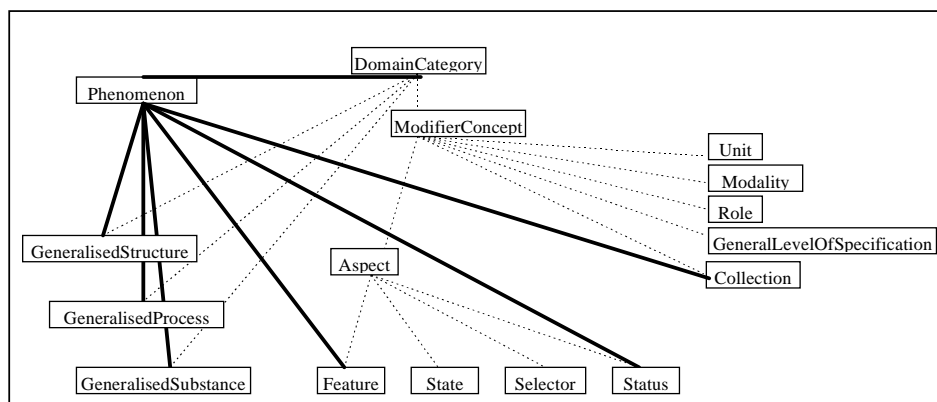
DomainCategory

Phenomenon

ModifierConcept

Unit

Modality

Role

GeneralLevelOfSpecification

Collection

GeneralisedStructure

Aspect

GeneralisedProcess

GeneralisedSubstance

Feature

State

Selector

Status